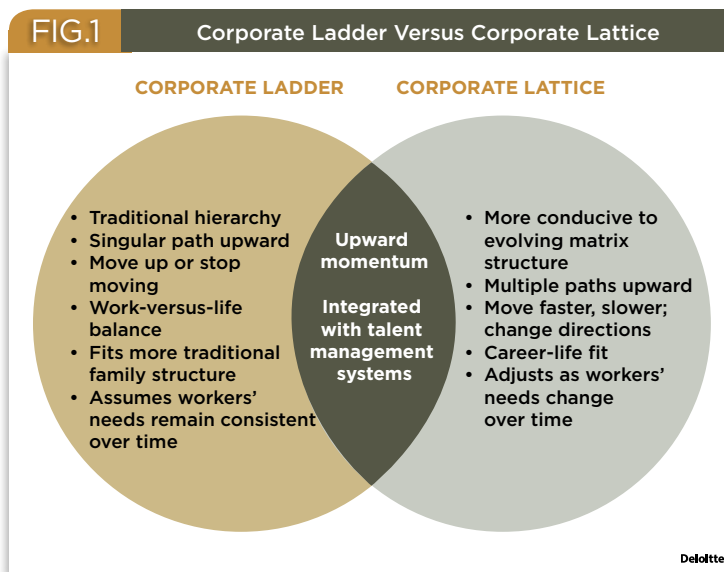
FIG.1 Corporate Ladder Versus Corporate Lattice

CORPORATE LADDER

CORPORATE LATTICE

• Traditional hierarchy
• Singular path upward
• Move up or stop moving
• Work-versus-life balance
• Fits more traditional family structure
• Assumes workers' needs remain consistent over time

Upward momentum

Integrated with talent management systems

• More conducive to evolving matrix structure
• Multiple paths upward
• Move faster, slower; change directions
• Career-life fit
• Adjusts as workers' needs change over time

Deloitte